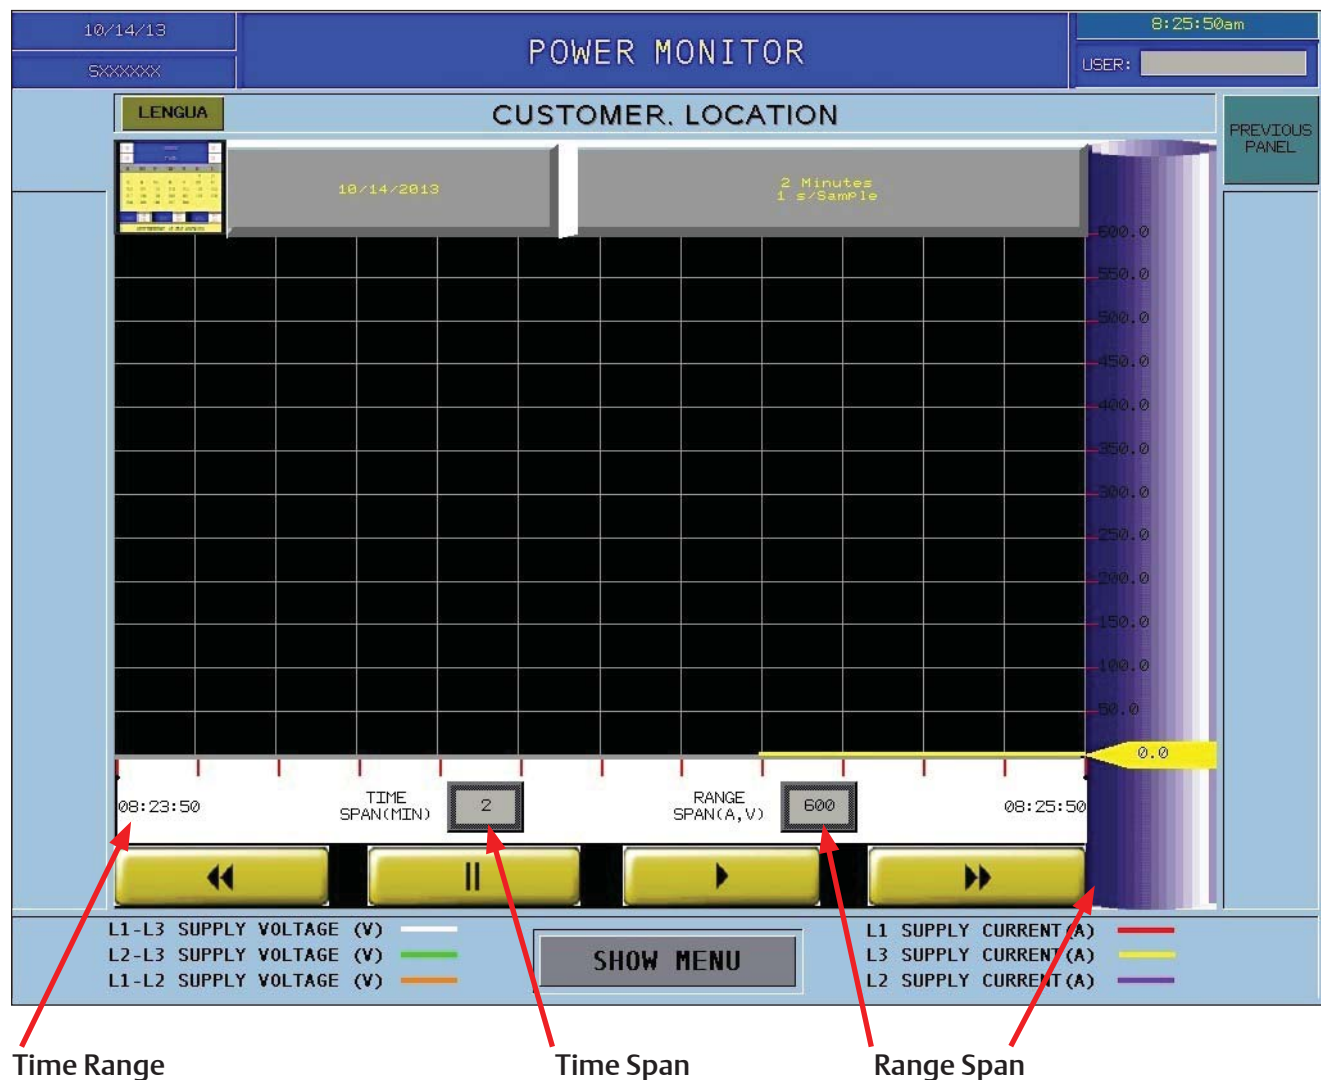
10/14/13

SXXXXXX

POWER MONITOR

8:25:50am

USER:

LENGUA

CUSTOMER. LOCATION

PREVIOUS PANEL

10/14/2013

2 Minutes
1 s/Sample

600.0
550.0
500.0
450.0
400.0
350.0
300.0
250.0
200.0
150.0
100.0
50.0
0.0

08:23:50

TIME SPAN(MIN)

2

RANGE SPAN(A,V)

600

08:25:50

L1-L3 SUPPLY VOLTAGE (V)
L2-L3 SUPPLY VOLTAGE (V)
L1-L2 SUPPLY VOLTAGE (V)

SHOW MENU

L1 SUPPLY CURRENT(A)
L3 SUPPLY CURRENT(A)
L2 SUPPLY CURRENT(A)

Time Range

Time Span

Range Span